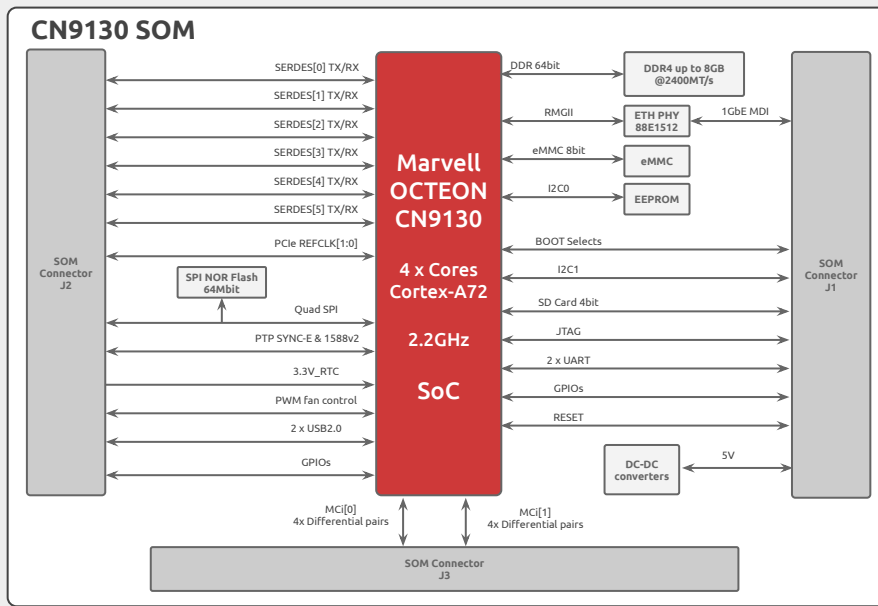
CN9130 SOM

SOM Connector J2

SERDES[0] TX/RX
SERDES[1] TX/RX
SERDES[2] TX/RX
SERDES[3] TX/RX
SERDES[4] TX/RX
SERDES[5] TX/RX
PCIe REFCLK[1:0]
SPI NOR Flash 64Mbit
Quad SPI
PTP SYNC-E & 1588v2
3.3V_RTC
PWM fan control
2 x USB2.0
GPIOs

Marvell OCTEON CN9130

4 x Cores Cortex-A72

2.2GHz

SoC

DDR 64bit
DDR4 up to 8GB @2400MT/s
RMGII
ETH PHY 88E1512
1GbE MDI
eMMC 8bit
eMMC
I2C0
EEPROM
BOOT Selects
I2C1
SD Card 4bit
JTAG
2 x UART
GPIOs
RESET
DC-DC converters
5V

SOM Connector J1

MCi[0] 4x Differential pairs
MCi[1] 4x Differential pairs

SOM Connector J3